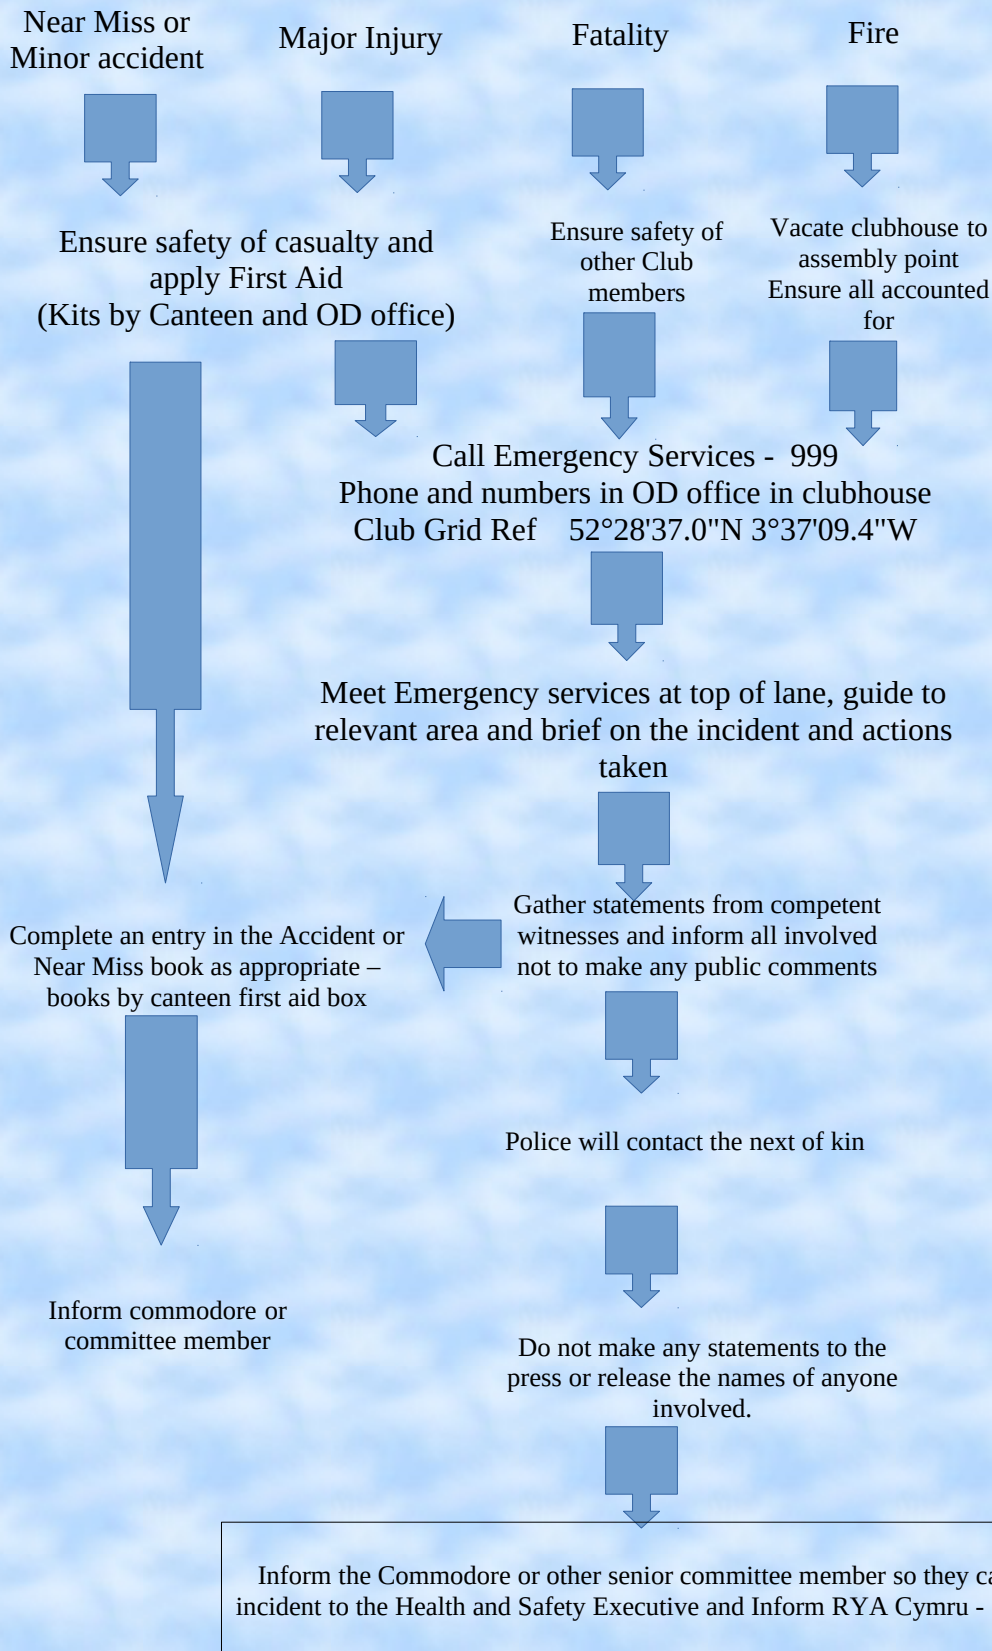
Near Miss or Minor accident

Major Injury

Fatality

Fire

Ensure safety of casualty and apply First Aid (Kits by Canteen and OD office)

Ensure safety of other Club members

Vacate clubhouse to assembly point Ensure all accounted for

Call Emergency Services - 999
Phone and numbers in OD office in clubhouse
Club Grid Ref 52°28'37.0"N 3°37'09.4"W

Meet Emergency services at top of lane, guide to relevant area and brief on the incident and actions taken

Gather statements from competent witnesses and inform all involved not to make any public comments

Complete an entry in the Accident or Near Miss book as appropriate – books by canteen first aid box

Police will contact the next of kin

Inform commodore or committee member

Do not make any statements to the press or release the names of anyone involved.

Inform the Commodore or other senior committee member so they ca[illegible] incident to the Health and Safety Executive and Inform RYA Cymru - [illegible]